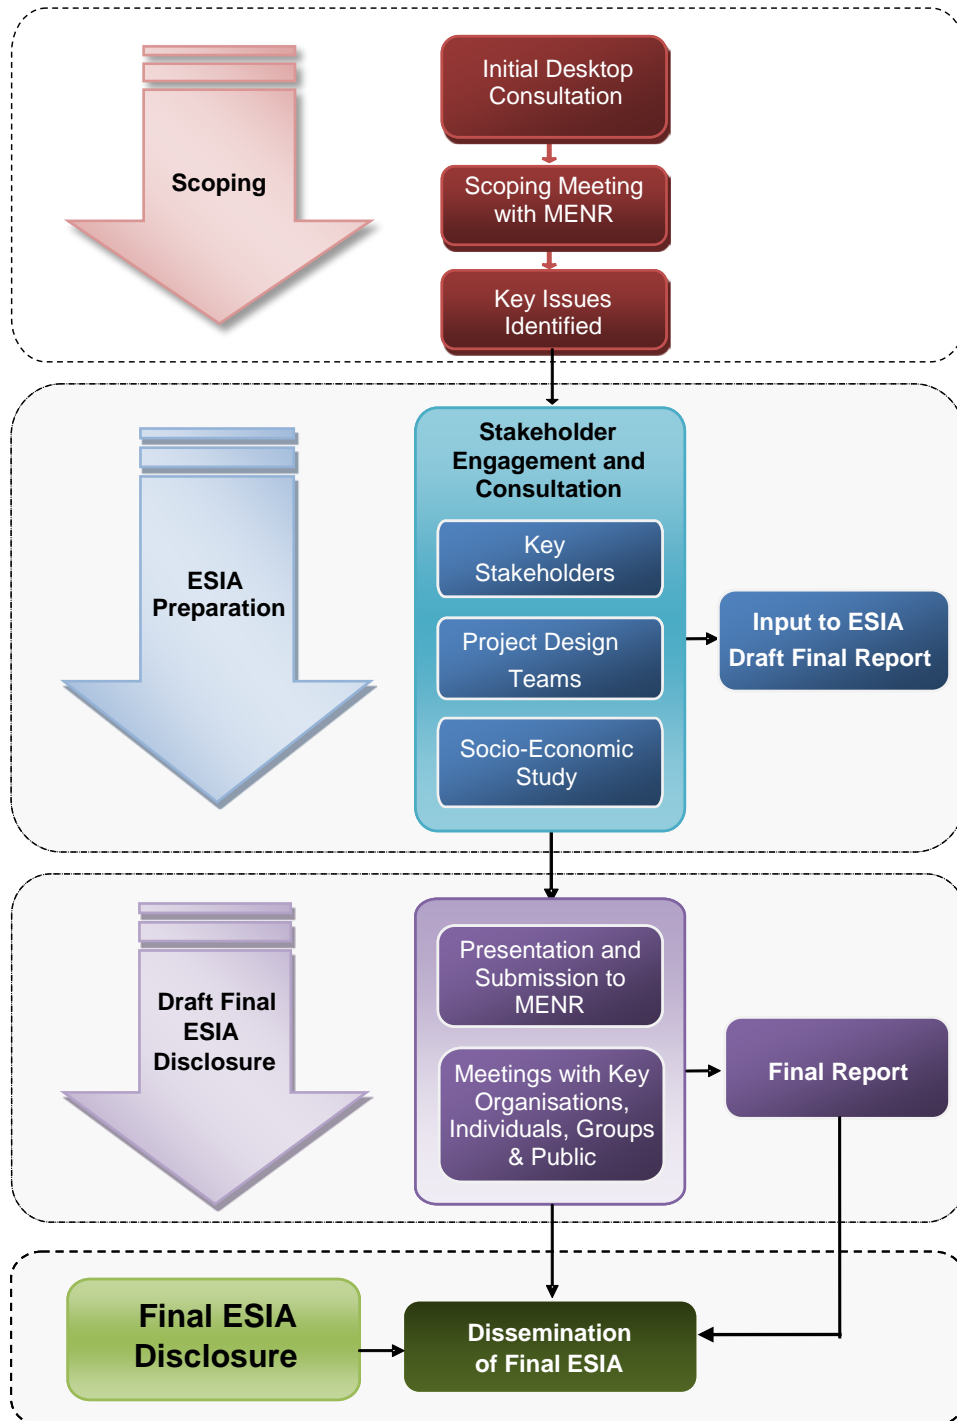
Scoping

Initial Desktop Consultation

Scoping Meeting with MENR

Key Issues Identified

ESIA Preparation

Stakeholder Engagement and Consultation

Key Stakeholders

Project Design Teams

Socio-Economic Study

Input to ESIA Draft Final Report

Draft Final ESIA Disclosure

Presentation and Submission to MENR

Meetings with Key Organisations, Individuals, Groups & Public

Final Report

Final ESIA Disclosure

Dissemination of Final ESIA